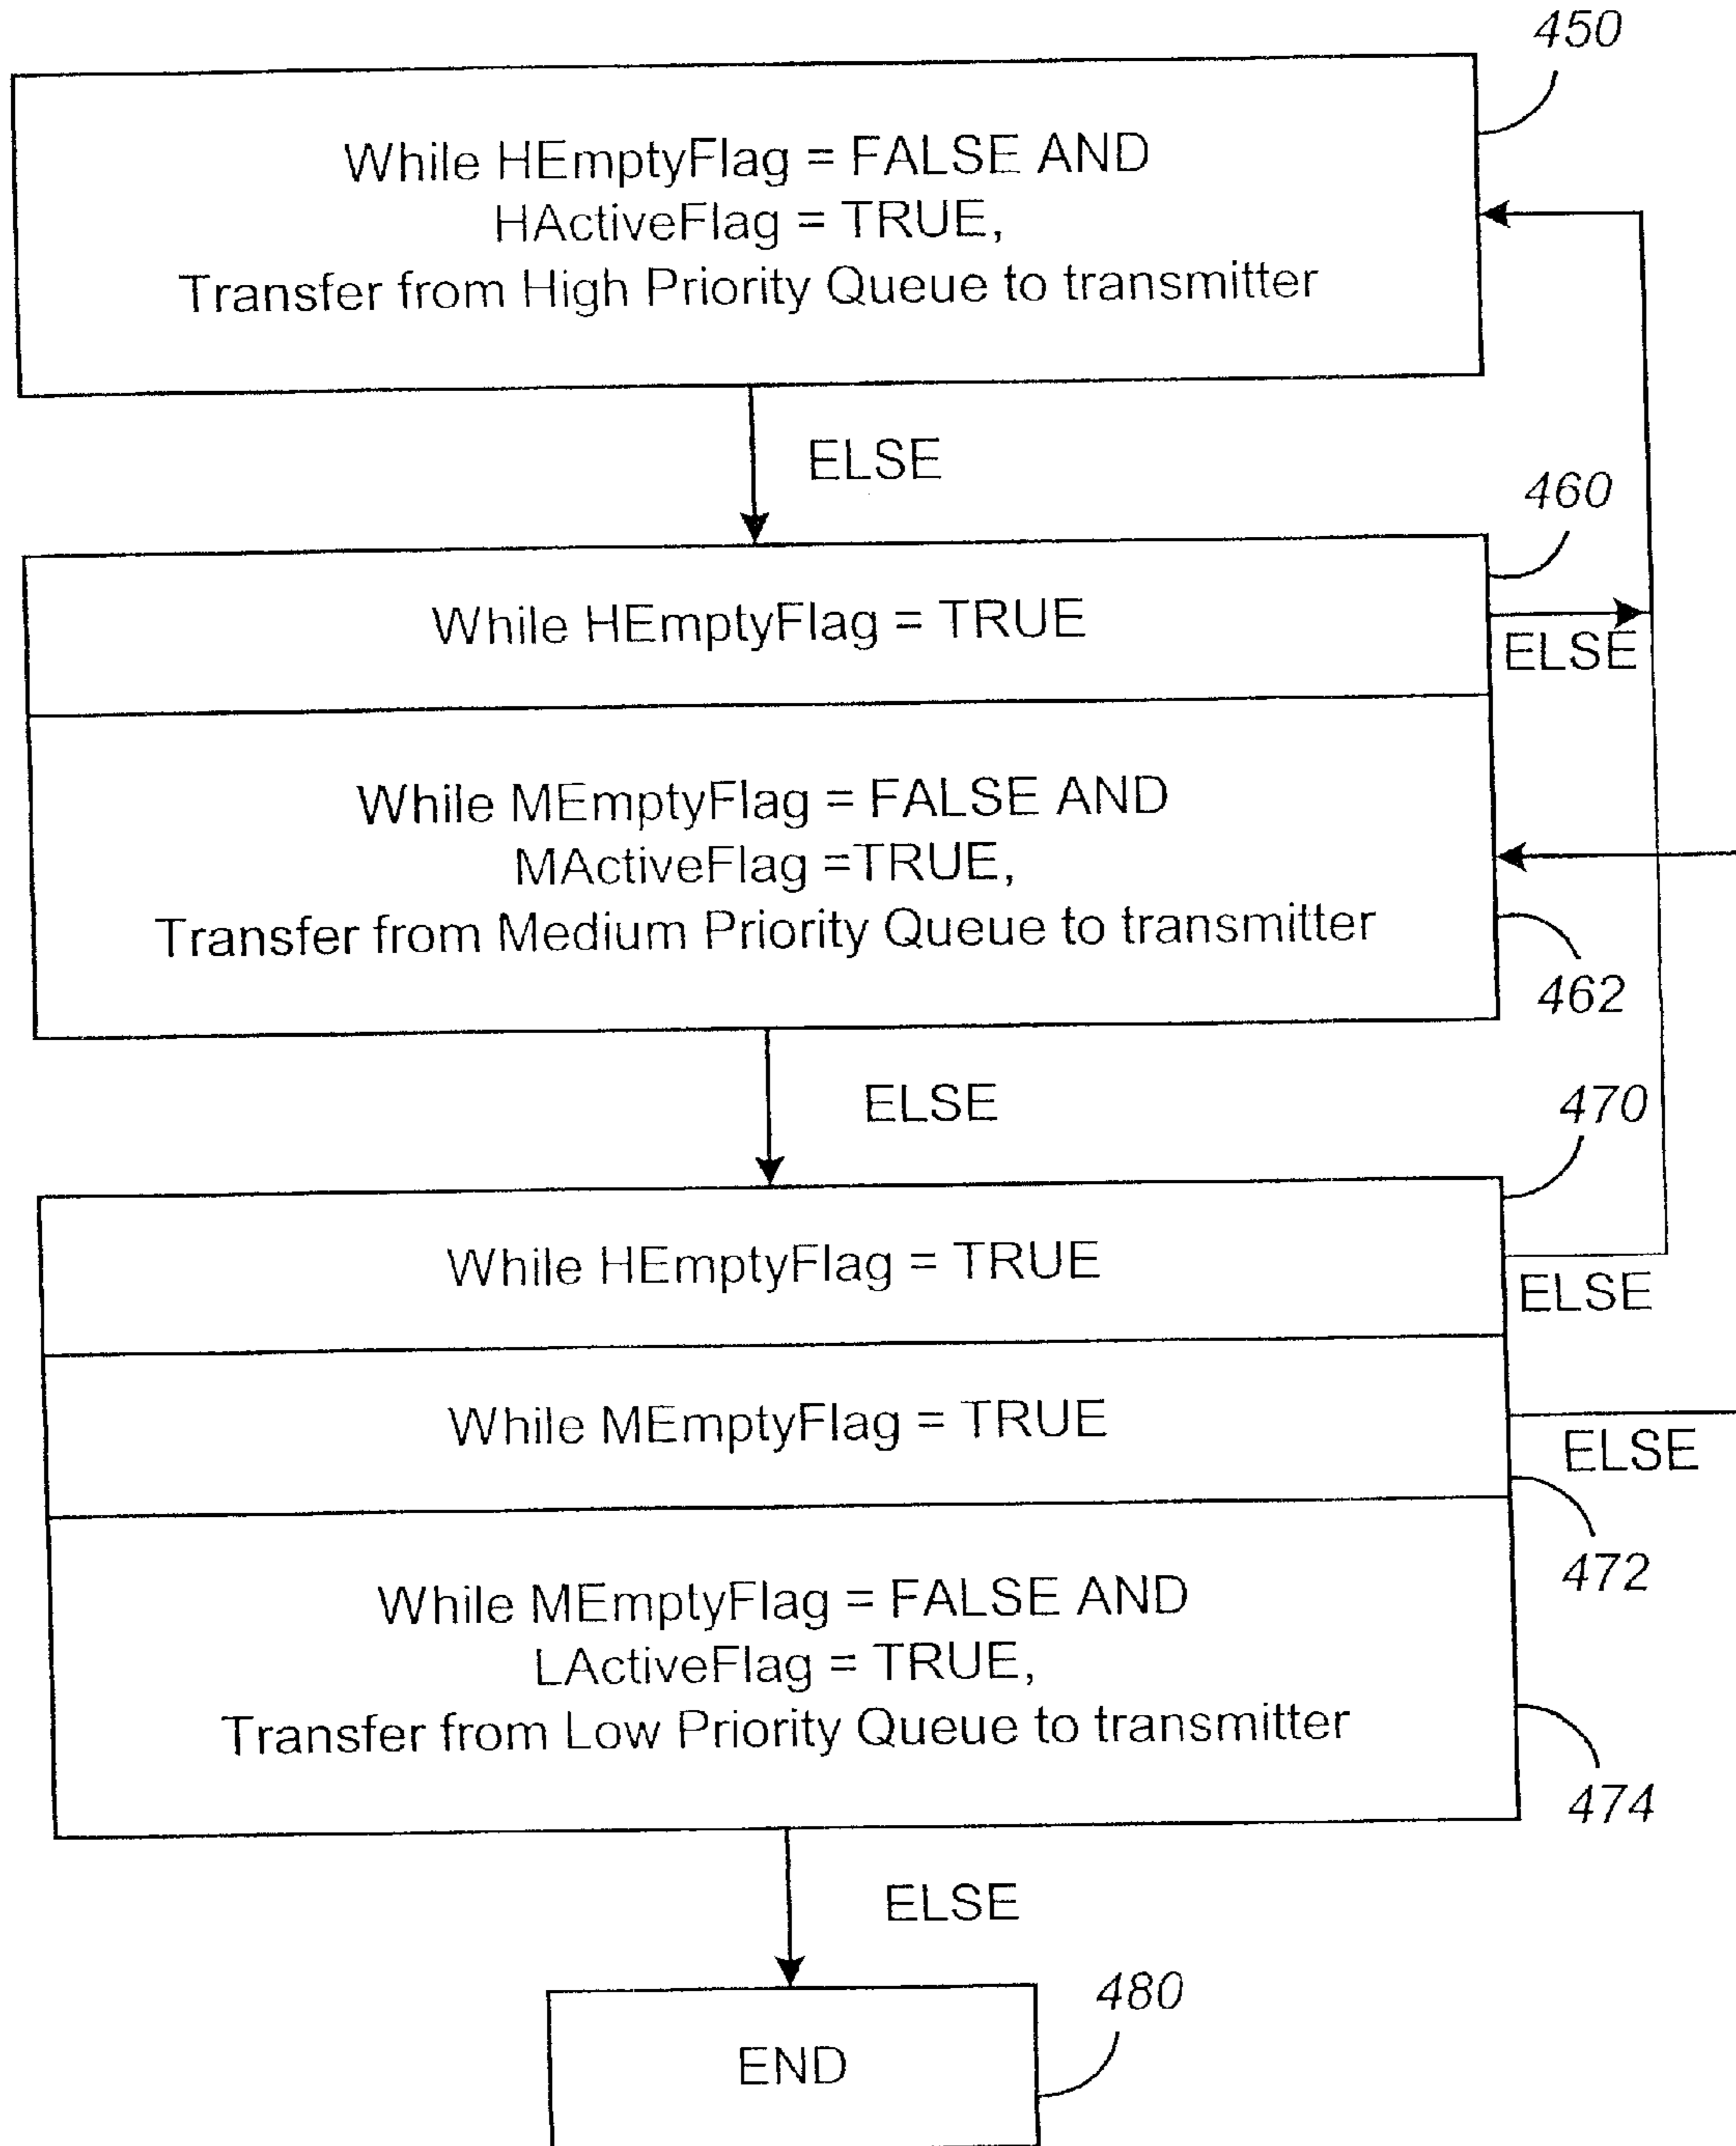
450

While HEmptyFlag = FALSE AND HActiveFlag = TRUE, Transfer from High Priority Queue to transmitter

ELSE

460

While HEmptyFlag = TRUE

ELSE

While MEmptyFlag = FALSE AND MActiveFlag =TRUE, Transfer from Medium Priority Queue to transmitter

462

ELSE

470

While HEmptyFlag = TRUE

ELSE

While MEmptyFlag = TRUE

ELSE

472

While MEmptyFlag = FALSE AND LActiveFlag = TRUE, Transfer from Low Priority Queue to transmitter

474

ELSE

480

END